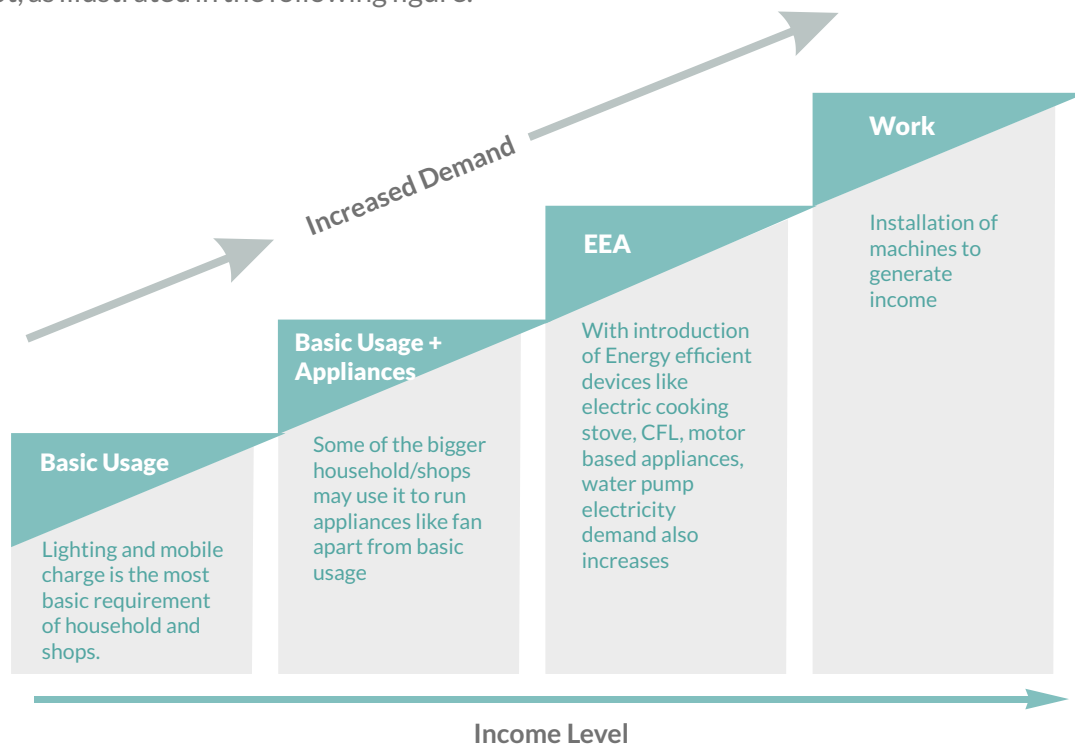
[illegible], as illustrated in the following figure.

Increased Demand

Work

Installation of machines to generate income

EEA

With introduction of Energy efficient devices like electric cooking stove, CFL, motor based appliances, water pump electricity demand also increases

Basic Usage + Appliances

Some of the bigger household/shops may use it to run appliances like fan apart from basic usage

Basic Usage

Lighting and mobile charge is the most basic requirement of household and shops.

Income Level